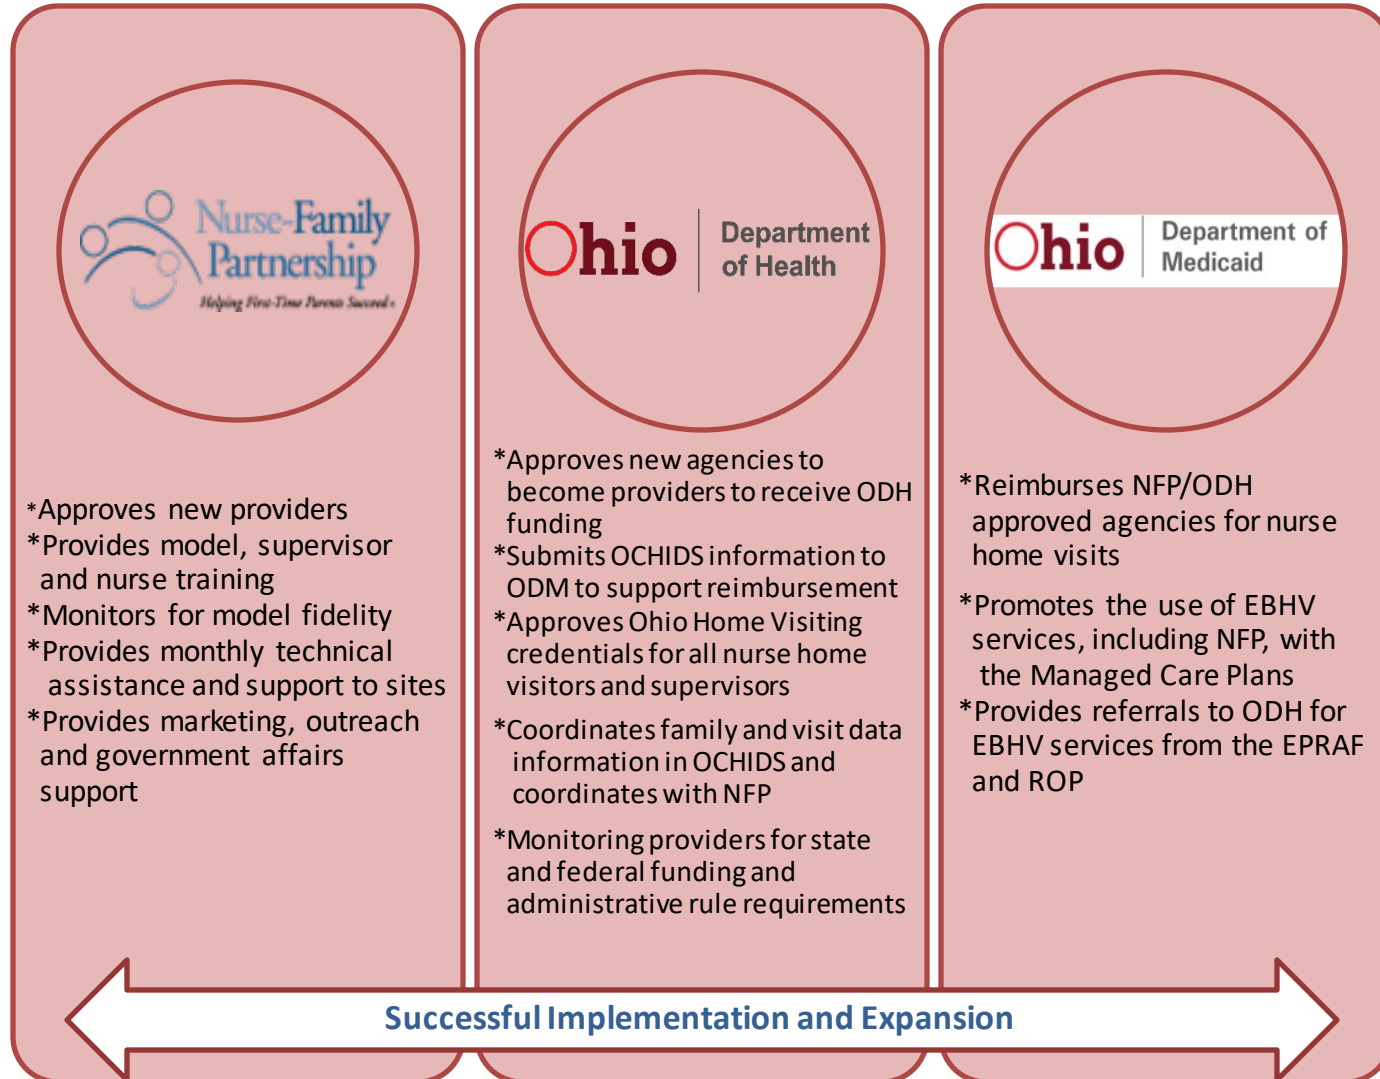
Nurse-Family Partnership
Helping First-Time Parents Succeed

*Approves new providers
*Provides model, supervisor and nurse training
*Monitors for model fidelity
*Provides monthly technical assistance and support to sites
*Provides marketing, outreach and government affairs support

Ohio | Department of Health

*Approves new agencies to become providers to receive ODH funding
*Submits OCHIDS information to ODM to support reimbursement
*Approves Ohio Home Visiting credentials for all nurse home visitors and supervisors
*Coordinates family and visit data information in OCHIDS and coordinates with NFP
*Monitoring providers for state and federal funding and administrative rule requirements

Ohio | Department of Medicaid

*Reimburses NFP/ODH approved agencies for nurse home visits
*Promotes the use of EBHV services, including NFP, with the Managed Care Plans
*Provides referrals to ODH for EBHV services from the EPRAF and ROP

Successful Implementation and Expansion